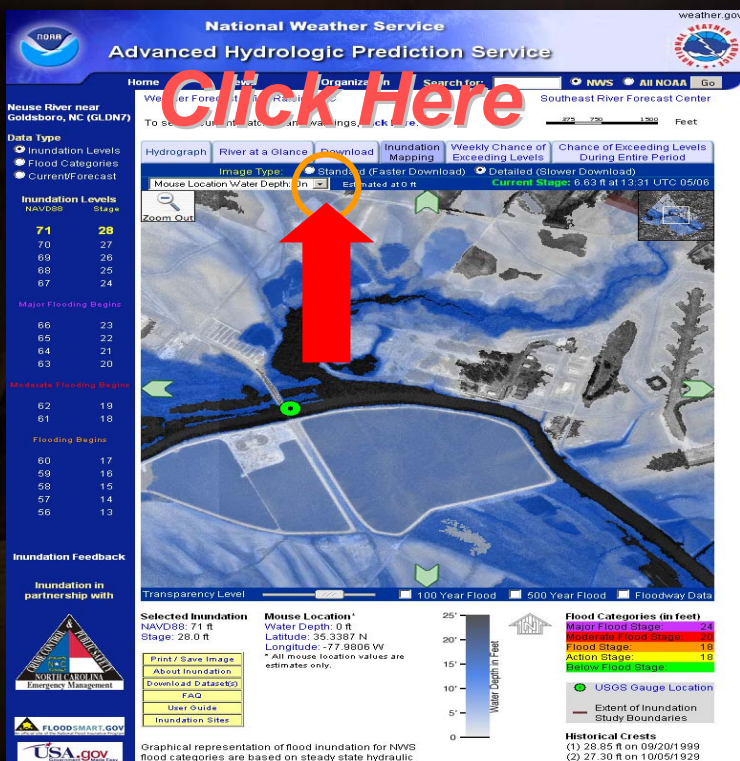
weather.gov

National Weather Service
Advanced Hydrologic Prediction Service

Home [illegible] Organization Search for: NWS All NOAA Go

Click Here

Weather Forecast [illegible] Southeast River Forecast Center

To se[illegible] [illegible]ck here.

275 750 1500 Feet

Neuse River near Goldsboro, NC (GLDN7)

Data Type
Inundation Levels
Flood Categories
Current/Forecast

Inundation Levels
NAVD88 Stage

| NAVD88 | Stage |
|---|---|
| 71 | 28 |
| 70 | 27 |
| 69 | 26 |
| 68 | 25 |
| 67 | 24 |

Major Flooding Begins

| | |
|---|---|
| 66 | 23 |
| 65 | 22 |
| 64 | 21 |
| 63 | 20 |

Moderate Flooding Begins

| | |
|---|---|
| 62 | 19 |
| 61 | 18 |

Flooding Begins

| | |
|---|---|
| 60 | 17 |
| 59 | 16 |
| 58 | 15 |
| 57 | 14 |
| 56 | 13 |

Inundation Feedback

Inundation in partnership with

CRIME CONTROL & PUBLIC SAFETY NORTH CAROLINA Emergency Management

FLOODSMART.GOV

USA.gov

Hydrograph | River at a Glance | Download | Inundation Mapping | Weekly Chance of Exceeding Levels | Chance of Exceeding Levels During Entire Period

Image Type: Standard (Faster Download) Detailed (Slower Download)
Mouse Location Water Depth: On Estimated at 0 ft
Current Stage: 6.63 ft at 13:31 UTC 05/06

Zoom Out

Transparency Level 100 Year Flood 500 Year Flood Floodway Data

Selected Inundation
NAVD88: 71 ft
Stage: 28.0 ft

Mouse Location*
Water Depth: 0 ft
Latitude: 35.3387 N
Longitude: -77.9806 W
* All mouse location values are estimates only.

Print / Save Image
About Inundation
Download Dataset(s)
FAQ
User Guide
Inundation Sites

25'
20'
15'
10'
5'
0
Water Depth in Feet

Flood Categories (in feet)
Major Flood Stage: 24
Moderate Flood Stage: 20
Flood Stage: 18
Action Stage: 18
Below Flood Stage

USGS Gauge Location
Extent of Inundation Study Boundaries

Historical Crests
(1) 28.85 ft on 09/20/1999
(2) 27.30 ft on 10/05/1929

Graphical representation of flood inundation for NWS flood categories are based on steady state hydraulic